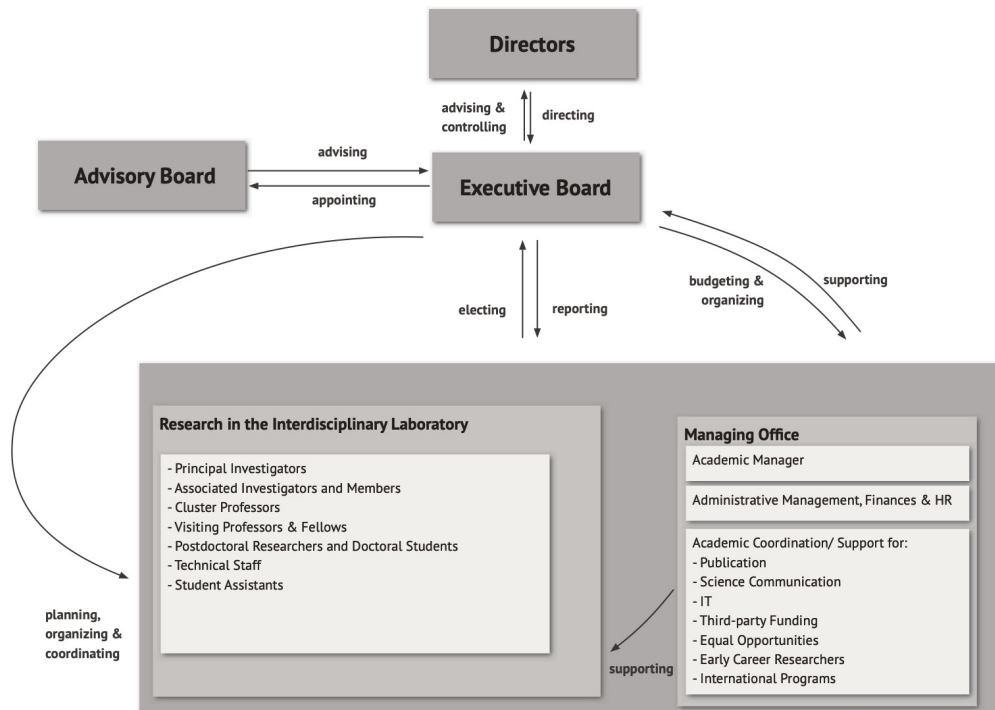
Directors

advising & controlling

directing

Advisory Board

advising

appointing

Executive Board

electing

reporting

budgeting & organizing

supporting

Research in the Interdisciplinary Laboratory

- Principal Investigators
- Associated Investigators and Members
- Cluster Professors
- Visiting Professors & Fellows
- Postdoctoral Researchers and Doctoral Students
- Technical Staff
- Student Assistants

Managing Office

Academic Manager

Administrative Management, Finances & HR

Academic Coordination/ Support for:
- Publication
- Science Communication
- IT
- Third-party Funding
- Equal Opportunities
- Early Career Researchers
- International Programs

planning, organizing & coordinating

supporting